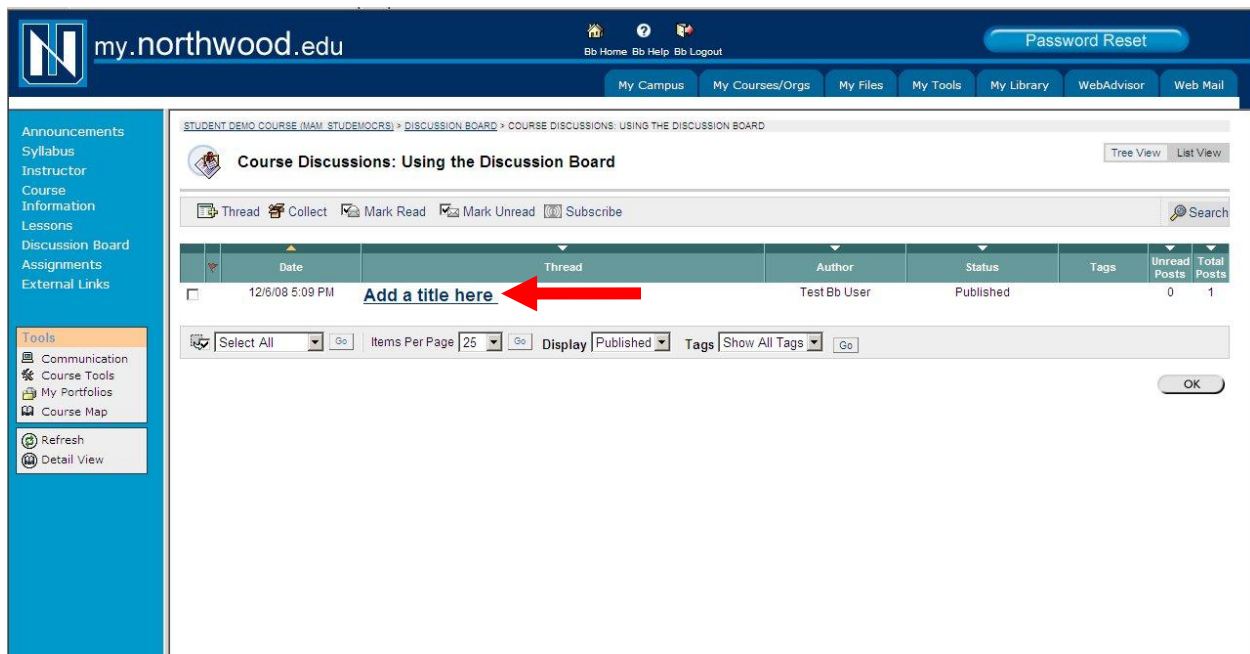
my.northwood.edu

Bb Home Bb Help Bb Logout

Password Reset

My Campus My Courses/Orgs My Files My Tools My Library WebAdvisor Web Mail

Announcements
Syllabus
Instructor
Course Information
Lessons
Discussion Board
Assignments
External Links

Tools
Communication
Course Tools
My Portfolios
Course Map

Refresh
Detail View

STUDENT DEMO COURSE (MAM_STUDEMOCRS) > DISCUSSION BOARD > COURSE DISCUSSIONS: USING THE DISCUSSION BOARD

Course Discussions: Using the Discussion Board

Tree View List View

Thread Collect Mark Read Mark Unread Subscribe

Search

| | Date | Thread | Author | Status | Tags | Unread Posts | Total Posts |
|---|---|---|---|---|---|---|---|
| | 12/6/08 5:09 PM | Add a title here | Test Bb User | Published | | 0 | 1 |

Select All Go Items Per Page 25 Go Display Published Tags Show All Tags Go

OK